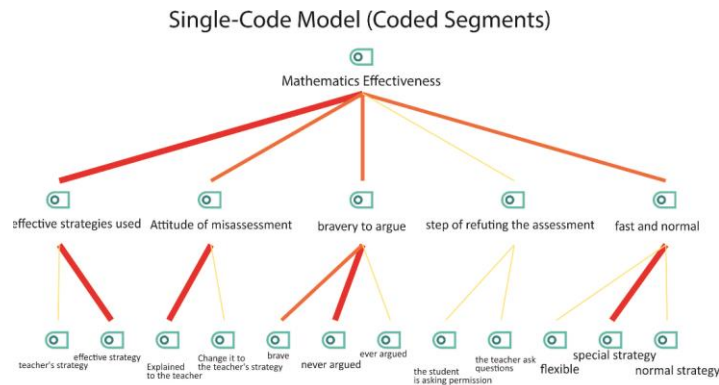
Single-Code Model (Coded Segments)

Mathematics Effectiveness

effective strategies used

Attitude of misassessment

bravery to argue

step of refuting the assessment

fast and normal

teacher's strategy

effective strategy

Explained to the teacher

Change it to the teacher's strategy

brave

never argued

ever argued

the student is asking permission

the teacher ask questions

flexible

special strategy

normal strategy